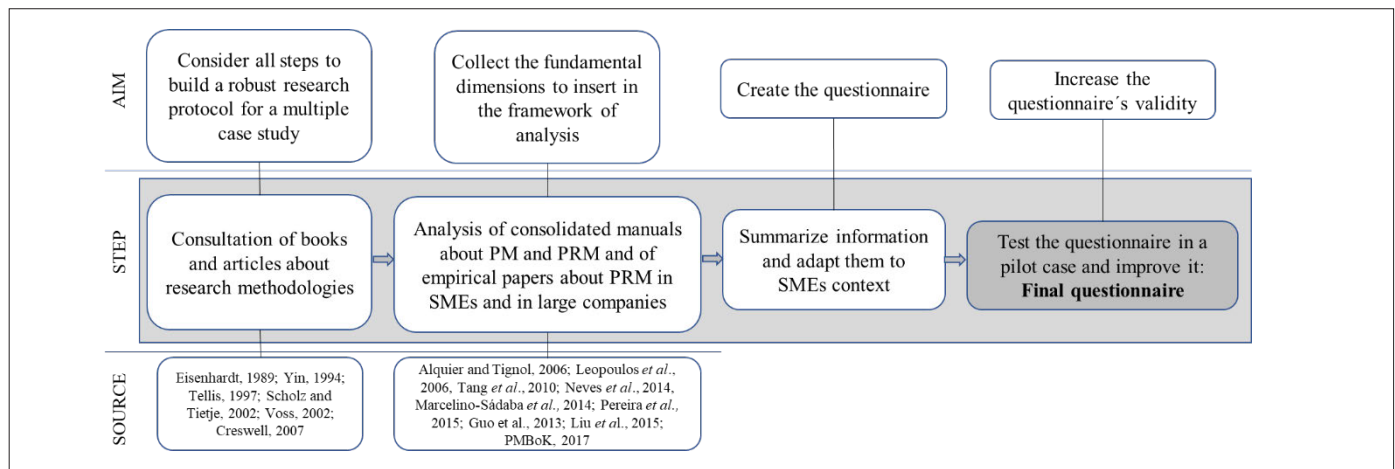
AIM

Consider all steps to build a robust research protocol for a multiple case study

Collect the fundamental dimensions to insert in the framework of analysis

Create the questionnaire

Increase the questionnaire´s validity

STEP

Consultation of books and articles about research methodologies

Analysis of consolidated manuals about PM and PRM and of empirical papers about PRM in SMEs and in large companies

Summarize information and adapt them to SMEs context

Test the questionnaire in a pilot case and improve it: **Final questionnaire**

SOURCE

Eisenhardt, 1989; Yin, 1994; Tellis, 1997; Scholz and Tietje, 2002; Voss, 2002; Creswell, 2007

Alquier and Tignol, 2006; Leopoulos *et al*., 2006, Tang *et al*., 2010; Neves *et al*., 2014, Marcelino-Sádaba *et al*., 2014; Pereira *et al*., 2015; Guo et al., 2013; Liu *et al*., 2015; PMBoK, 2017